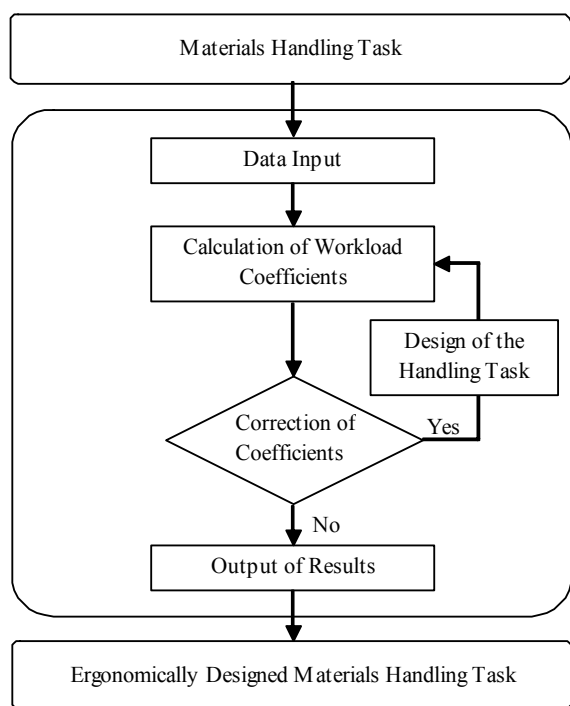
Materials Handling Task

Data Input

Calculation of Workload Coefficients

Design of the Handling Task

Correction of Coefficients

Yes

No

Output of Results

Ergonomically Designed Materials Handling Task